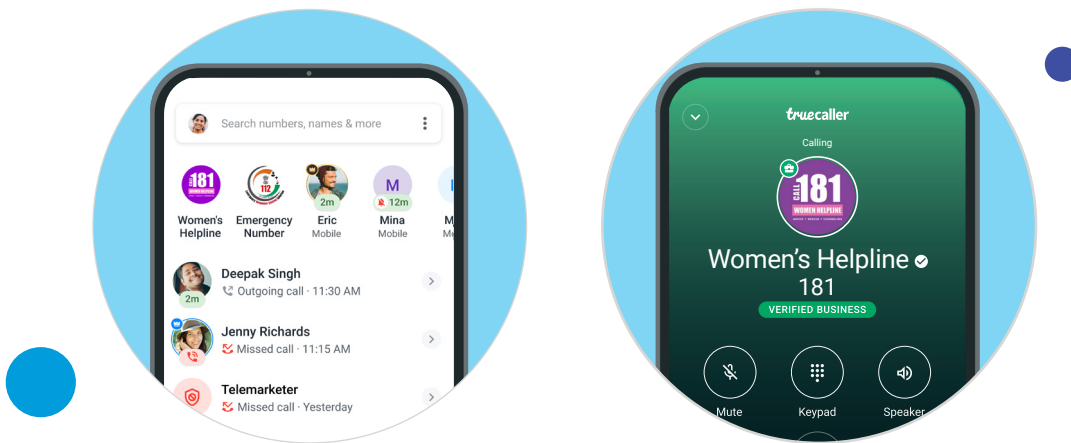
Search numbers, names & more

181
Women's Helpline

112
Emergency Number

2m
Eric
Mobile

M
12m
Mina
Mobile

M
Mo

Deepak Singh
2m
Outgoing call · 11:30 AM

Jenny Richards
Missed call · 11:15 AM

Telemarketer
Missed call · Yesterday

truecaller

Calling

CALL 181
WOMEN HELPLINE

Women's Helpline
181
VERIFIED BUSINESS

Mute
Keypad
Speaker